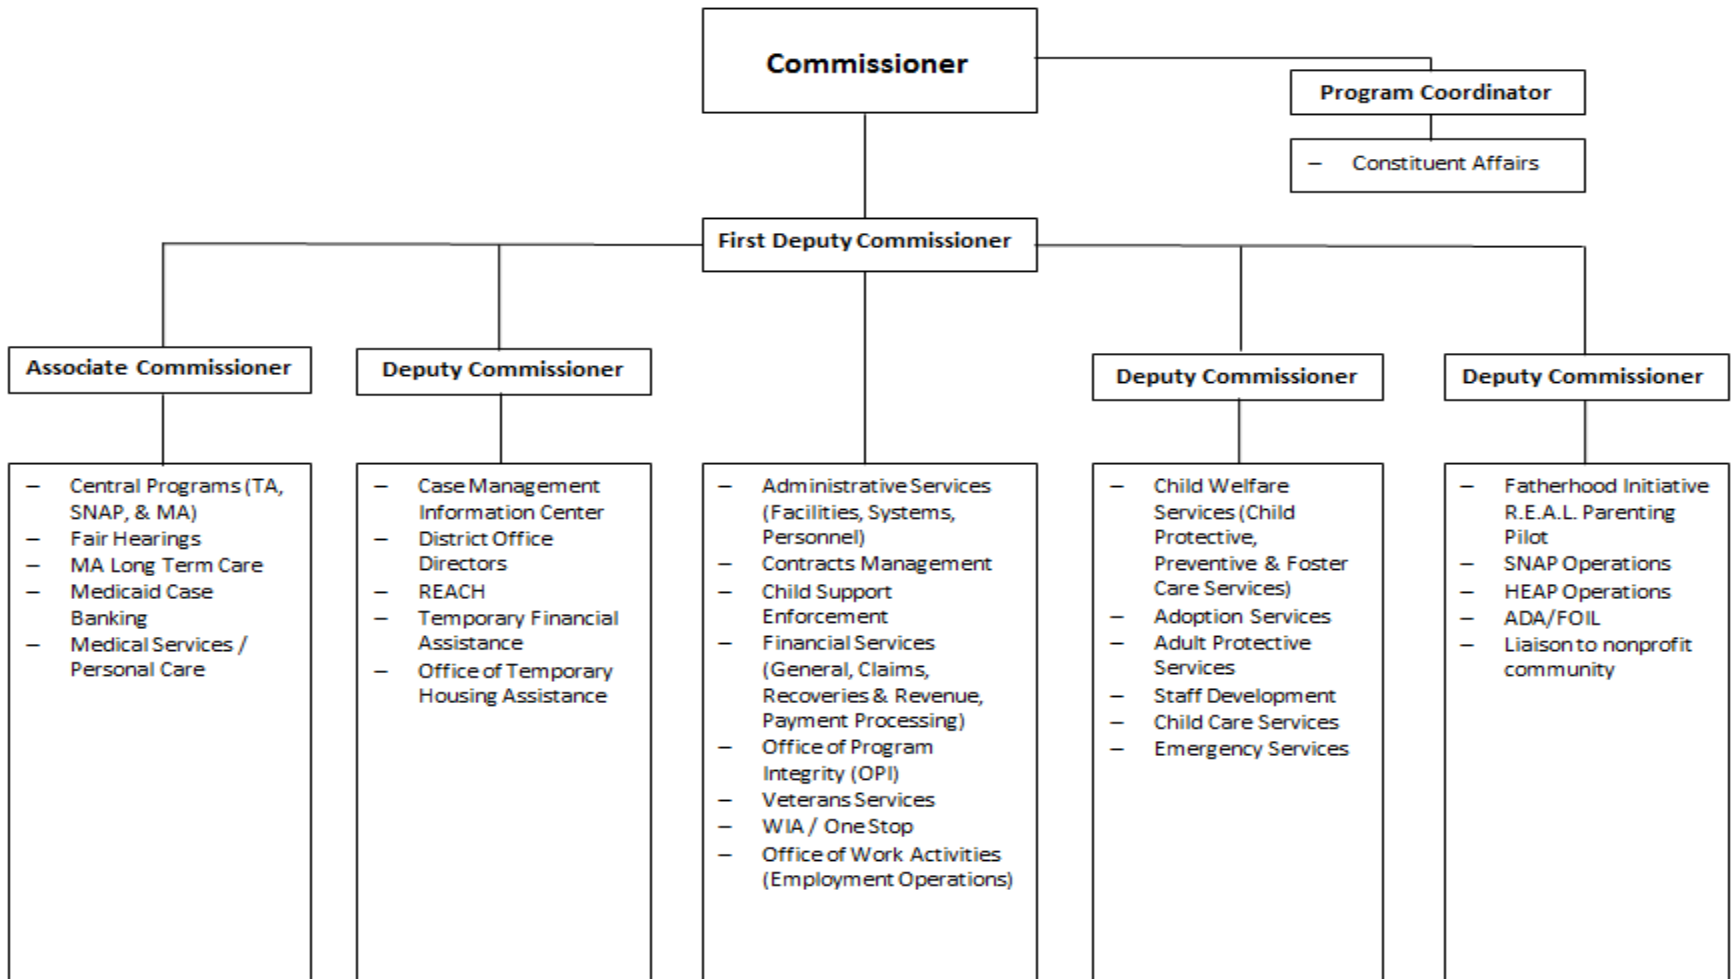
Commissioner

Program Coordinator

– Constituent Affairs

First Deputy Commissioner

Associate Commissioner

– Central Programs (TA, SNAP, & MA)
– Fair Hearings
– MA Long Term Care
– Medicaid Case Banking
– Medical Services / Personal Care

Deputy Commissioner

– Case Management Information Center
– District Office Directors
– REACH
– Temporary Financial Assistance
– Office of Temporary Housing Assistance

– Administrative Services (Facilities, Systems, Personnel)
– Contracts Management
– Child Support Enforcement
– Financial Services (General, Claims, Recoveries & Revenue, Payment Processing)
– Office of Program Integrity (OPI)
– Veterans Services
– WIA / One Stop
– Office of Work Activities (Employment Operations)

Deputy Commissioner

– Child Welfare Services (Child Protective, Preventive & Foster Care Services)
– Adoption Services
– Adult Protective Services
– Staff Development
– Child Care Services
– Emergency Services

Deputy Commissioner

– Fatherhood Initiative R.E.A.L. Parenting Pilot
– SNAP Operations
– HEAP Operations
– ADA/FOIL
– Liaison to nonprofit community